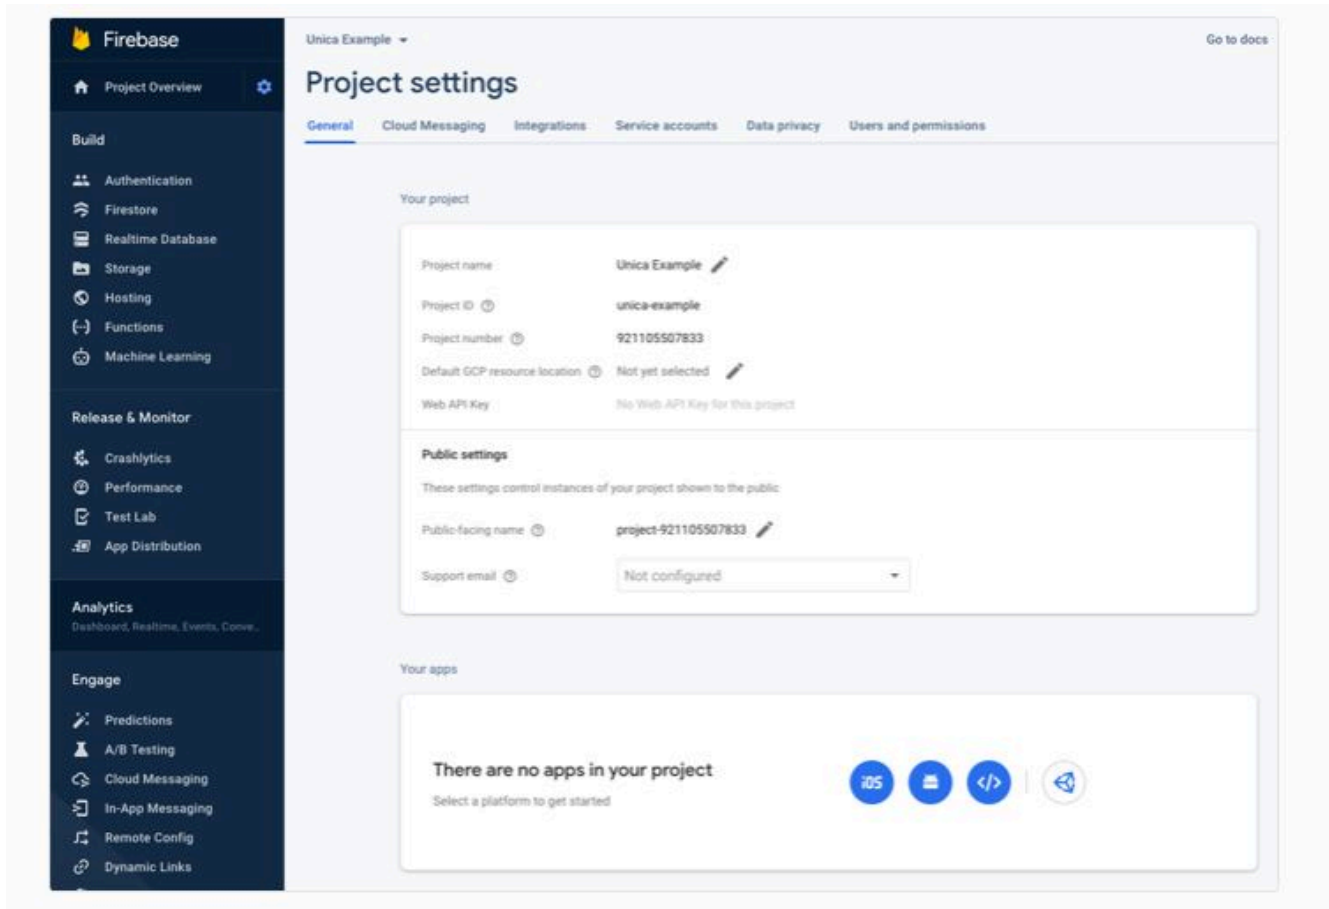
Firebase

Project Overview

Build

Authentication
Firestore
Realtime Database
Storage
Hosting
Functions
Machine Learning

Release & Monitor

Crashlytics
Performance
Test Lab
App Distribution

Analytics
Dashboard, Realtime, Events, Conve...

Engage

Predictions
A/B Testing
Cloud Messaging
In-App Messaging
Remote Config
Dynamic Links

Unica Example

Go to docs

Project settings

General | Cloud Messaging | Integrations | Service accounts | Data privacy | Users and permissions

Your project

Project name | Unica Example
Project ID | unica-example
Project number | 921105507833
Default GCP resource location | Not yet selected
Web API Key | No Web API Key for this project

Public settings

These settings control instances of your project shown to the public

Public-facing name | project-921105507833
Support email | Not configured

Your apps

There are no apps in your project

Select a platform to get started

iOS